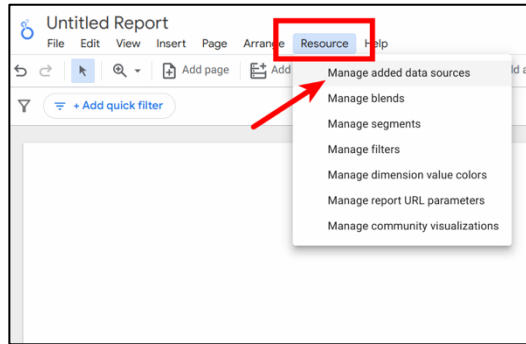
Untitled Report

File Edit View Insert Page Arrange Resource Help

Add page Add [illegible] d a

+ Add quick filter

Manage added data sources
Manage blends
Manage segments
Manage filters
Manage dimension value colors
Manage report URL parameters
Manage community visualizations